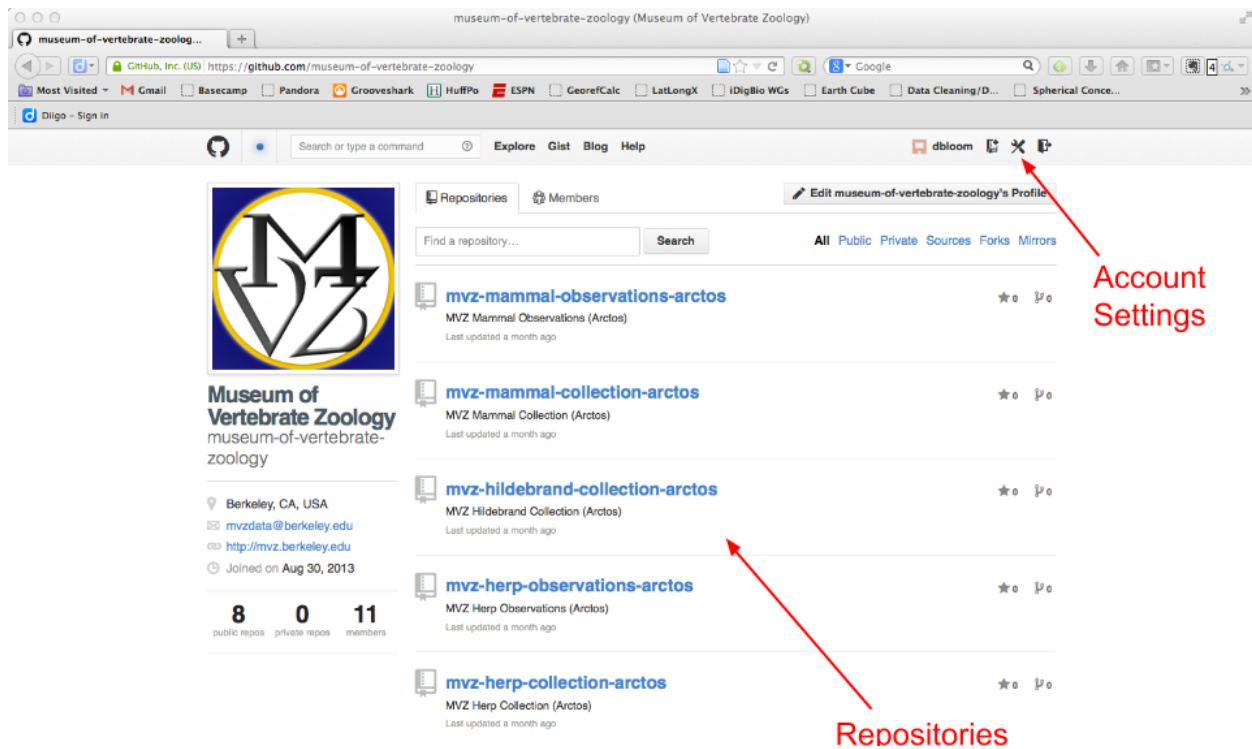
museum-of-vertebrate-zoology (Museum of Vertebrate Zoology)

museum-of-vertebrate-zoolog...

GitHub, Inc. (US) https://github.com/museum-of-vertebrate-zoology

Google

Most Visited Gmail Basecamp Pandora Grooveshark HuffPo ESPN GeorefCalc LatLongX iDigBio WGs Earth Cube Data Cleaning/D... Spherical Conce...

Diigo - Sign in

Search or type a command Explore Gist Blog Help

dbloom

Repositories Members

Edit museum-of-vertebrate-zoology's Profile

Find a repository... Search

All Public Private Sources Forks Mirrors

Account Settings

MVZ

Museum of Vertebrate Zoology
museum-of-vertebrate-zoology

Berkeley, CA, USA
mvzdata@berkeley.edu
http://mvz.berkeley.edu
Joined on Aug 30, 2013

8 public repos
0 private repos
11 members

mvz-mammal-observations-arctos
MVZ Mammal Observations (Arctos)
Last updated a month ago
0 0

mvz-mammal-collection-arctos
MVZ Mammal Collection (Arctos)
Last updated a month ago
0 0

mvz-hildebrand-collection-arctos
MVZ Hildebrand Collection (Arctos)
Last updated a month ago
0 0

mvz-herp-observations-arctos
MVZ Herp Observations (Arctos)
Last updated a month ago
0 0

mvz-herp-collection-arctos
MVZ Herp Collection (Arctos)
Last updated a month ago
0 0

Repositories